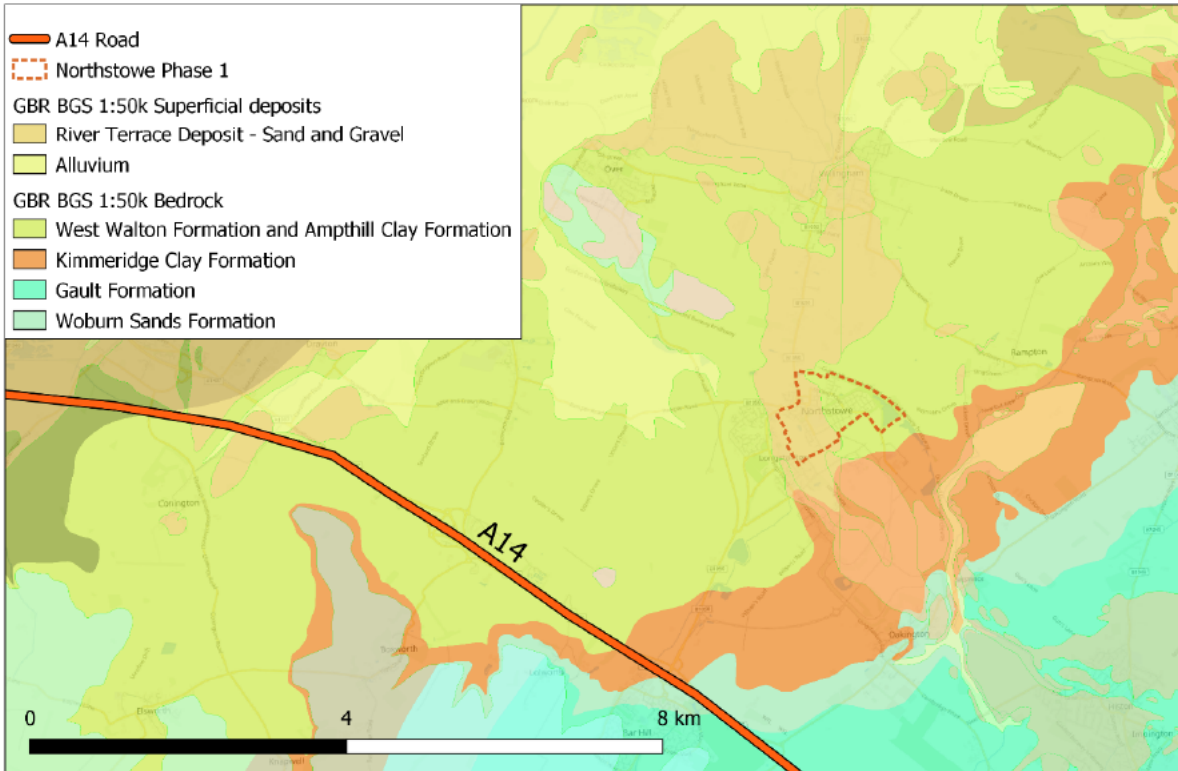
A14 Road
Northstowe Phase 1
GBR BGS 1:50k Superficial deposits
River Terrace Deposit - Sand and Gravel
Alluvium
GBR BGS 1:50k Bedrock
West Walton Formation and Ampthill Clay Formation
Kimmeridge Clay Formation
Gault Formation
Woburn Sands Formation

Over
Willingham
Rampton
Northstowe
Longstanton
Conington
Oakington
Boxworth
Elsworth
Dry Drayton
Girton
Histon
Impington
Bar Hill
Knapwell
Dalston
A14
0
4
8 km